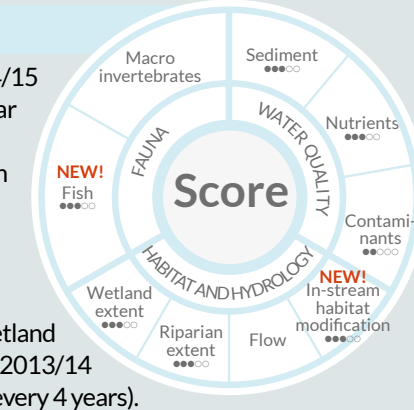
/15
ar
n
etland
2013/14
every 4 years).

Macro invertebrates
Sediment
●●●○○
WATER QUALITY
Nutrients
●●●○○
Contaminants
●●●○○
FAUNA
NEW!
Fish
●●●○○
Score
NEW!
In-stream habitat modification
●●●○○
HABITAT AND HYDROLOGY
Wetland extent
●●●○○
Riparian extent
●●●○○
Flow